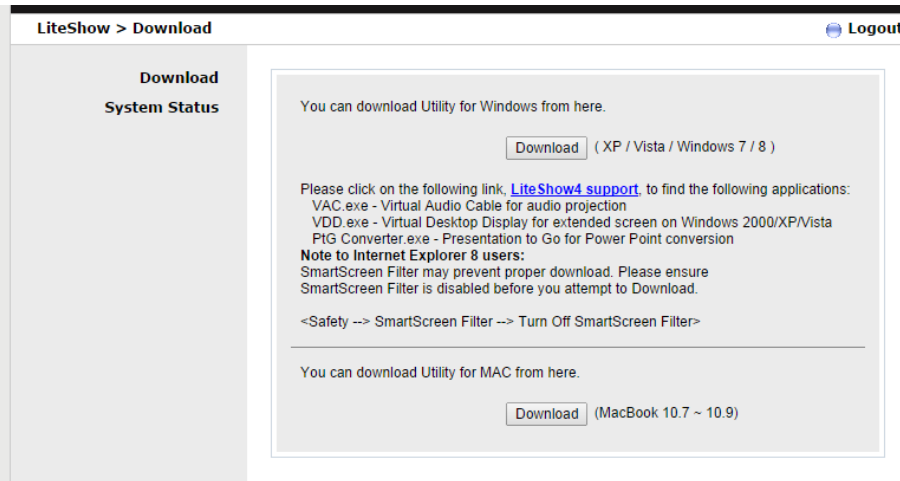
LiteShow > Download

Logout

Download
System Status

You can download Utility for Windows from here.

Download ( XP / Vista / Windows 7 / 8 )

Please click on the following link, LiteShow4 support, to find the following applications:
VAC.exe - Virtual Audio Cable for audio projection
VDD.exe - Virtual Desktop Display for extended screen on Windows 2000/XP/Vista
PtG Converter.exe - Presentation to Go for Power Point conversion
Note to Internet Explorer 8 users:
SmartScreen Filter may prevent proper download. Please ensure SmartScreen Filter is disabled before you attempt to Download.

<Safety --> SmartScreen Filter --> Turn Off SmartScreen Filter>

You can download Utility for MAC from here.

Download (MacBook 10.7 ~ 10.9)